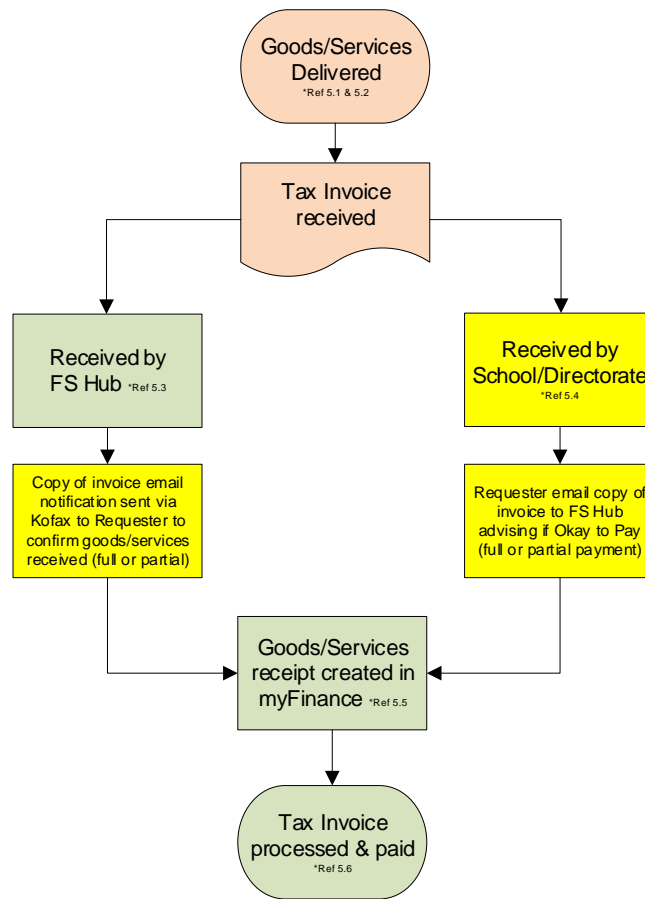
Goods/Services Delivered
*Ref 5.1 & 5.2

Tax Invoice received

Received by FS Hub *Ref 5.3

Received by School/Directorate
*Ref 5.4

Copy of invoice email notification sent via Kofax to Requester to confirm goods/services received (full or partial)

Requester email copy of invoice to FS Hub advising if Okay to Pay (full or partial payment)

Goods/Services receipt created in myFinance *Ref 5.5

Tax Invoice processed & paid
*Ref 5.6